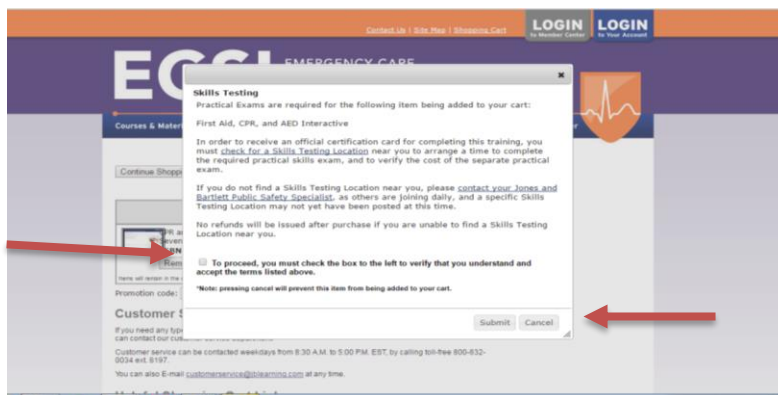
Contact Us | Site Map | Shopping Cart

LOGIN to Member Center

LOGIN to Your Account

ECSI EMERGENCY CARE

Courses & Mater

Continue Shopp

Rem

Promotion code:

Customer S

If you need any typ can contact our cus

Customer service can be contacted weekdays from 8:30 A.M. to 5:00 P.M. EST, by calling toll-free 800-832-0034 ext. 8197.

You can also E-mail customerservice@jblearning.com at any time.

×

Skills Testing

Practical Exams are required for the following item being added to your cart:

First Aid, CPR, and AED Interactive

In order to receive an official certification card for completing this training, you must check for a Skills Testing Location near you to arrange a time to complete the required practical skills exam, and to verify the cost of the separate practical exam.

If you do not find a Skills Testing Location near you, please contact your Jones and Bartlett Public Safety Specialist, as others are joining daily, and a specific Skills Testing Location may not yet have been posted at this time.

No refunds will be issued after purchase if you are unable to find a Skills Testing Location near you.

To proceed, you must check the box to the left to verify that you understand and accept the terms listed above.

*Note: pressing cancel will prevent this item from being added to your cart.

Submit Cancel